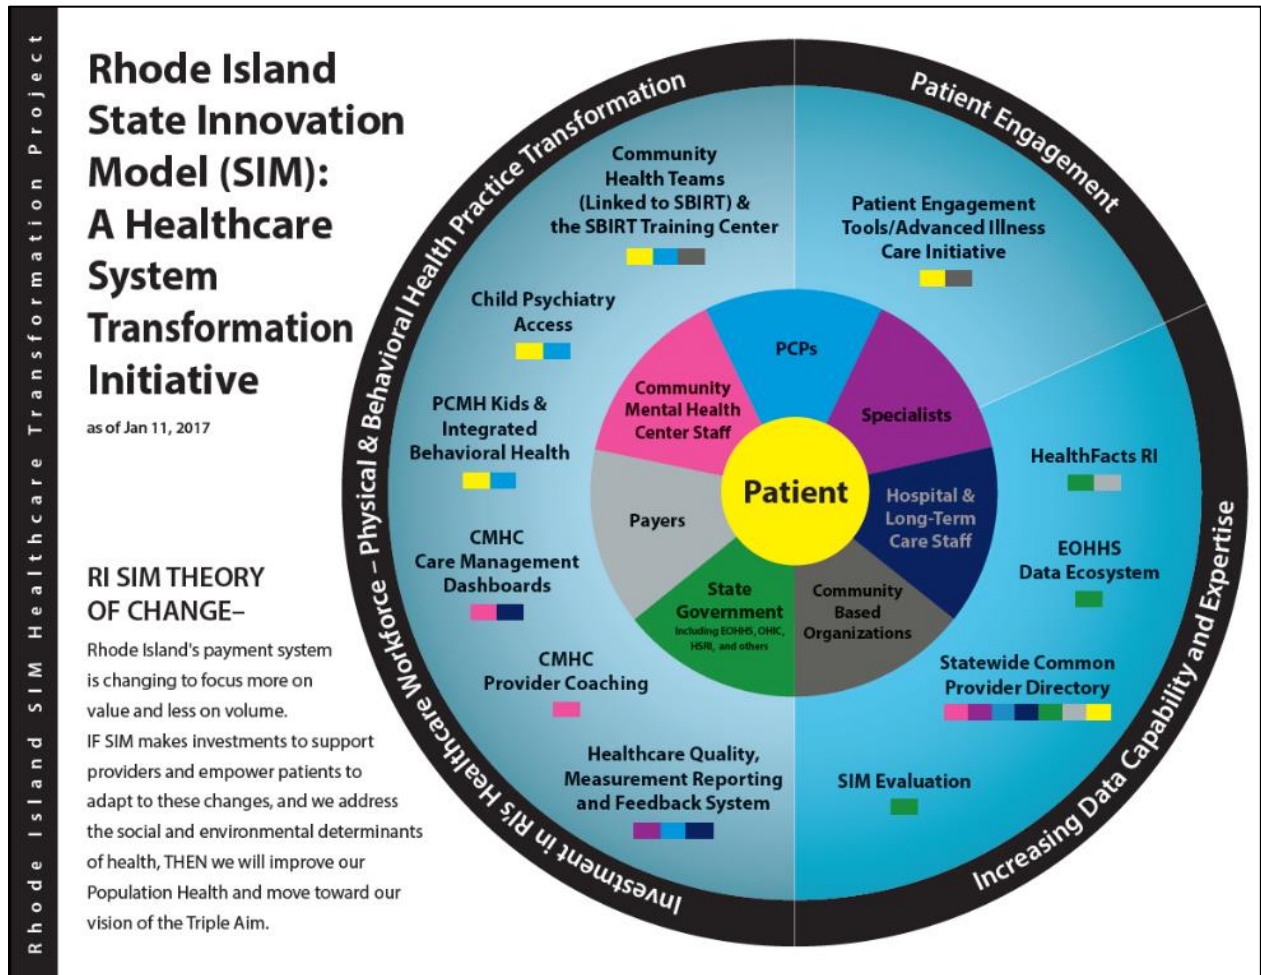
Rhode Island SIM Healthcare Transformation Project

Rhode Island State Innovation Model (SIM): A Healthcare System Transformation Initiative

as of Jan 11, 2017

RI SIM THEORY OF CHANGE–

Rhode Island's payment system is changing to focus more on value and less on volume. IF SIM makes investments to support providers and empower patients to adapt to these changes, and we address the social and environmental determinants of health, THEN we will improve our Population Health and move toward our vision of the Triple Aim.

Investment in RI's Healthcare Workforce – Physical & Behavioral Health Practice Transformation

Patient Engagement

Increasing Data Capability and Expertise

Community Health Teams (Linked to SBIRT) & the SBIRT Training Center

Child Psychiatry Access

PCMH Kids & Integrated Behavioral Health

CMHC Care Management Dashboards

CMHC Provider Coaching

Healthcare Quality, Measurement Reporting and Feedback System

Patient Engagement Tools/Advanced Illness Care Initiative

HealthFacts RI

EOHHS Data Ecosystem

Statewide Common Provider Directory

SIM Evaluation

PCPs

Specialists

Hospital & Long-Term Care Staff

Community Based Organizations

State Government
Including EOHHS, OHIC, HSRI, and others

Payers

Community Mental Health Center Staff

Patient